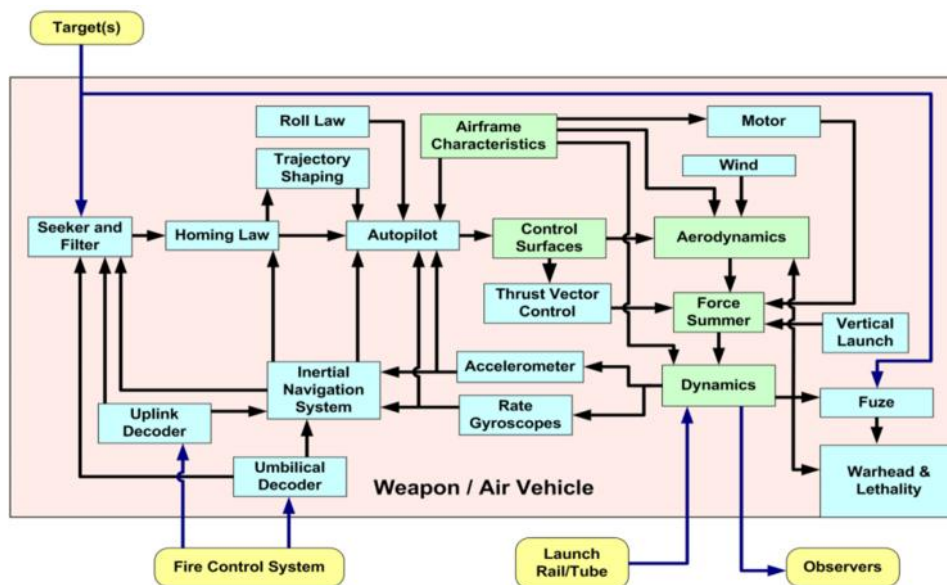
Target(s)

Roll Law

Airframe Characteristics

Motor

Trajectory Shaping

Wind

Seeker and Filter

Homing Law

Autopilot

Control Surfaces

Aerodynamics

Thrust Vector Control

Force Summer

Vertical Launch

Inertial Navigation System

Accelerometer

Dynamics

Uplink Decoder

Rate Gyroscopes

Fuze

Umbilical Decoder

Weapon / Air Vehicle

Warhead & Lethality

Fire Control System

Launch Rail/Tube

Observers